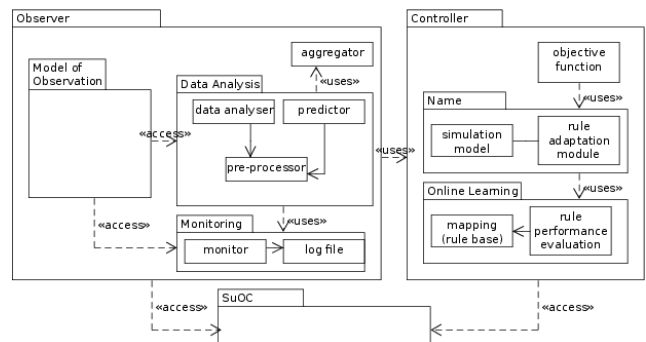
Observer

aggregator

Model of Observation

Data Analysis

«uses»

data analyser

predictor

«access»

pre-processor

«uses»

«access»

Monitoring

monitor

log file

Controller

objective function

Name

«uses»

simulation model

rule adaptation module

«uses»

Online Learning

mapping (rule base)

rule performance evaluation

SuOC

«access»

«access»